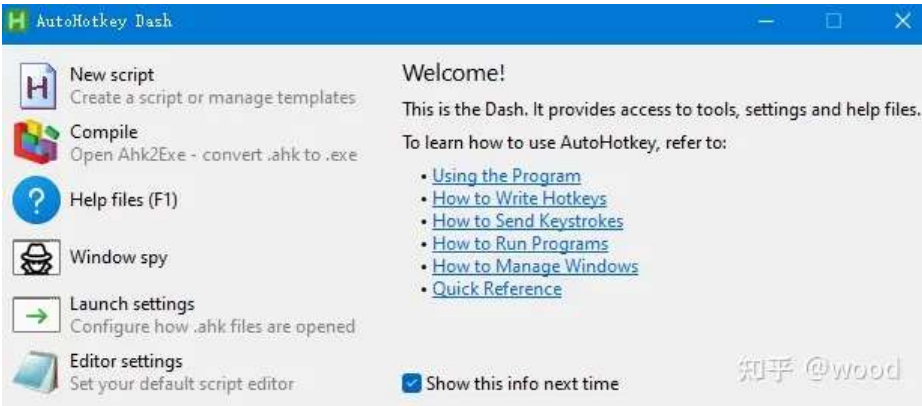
AutoHotkey Dash

New script
Create a script or manage templates

Compile
Open Ahk2Exe - convert .ahk to .exe

Help files (F1)

Window spy

Launch settings
Configure how .ahk files are opened

Editor settings
Set your default script editor

Welcome!

This is the Dash. It provides access to tools, settings and help files.

To learn how to use AutoHotkey, refer to:

• Using the Program
• How to Write Hotkeys
• How to Send Keystrokes
• How to Run Programs
• How to Manage Windows
• Quick Reference

Show this info next time

知乎 @wood